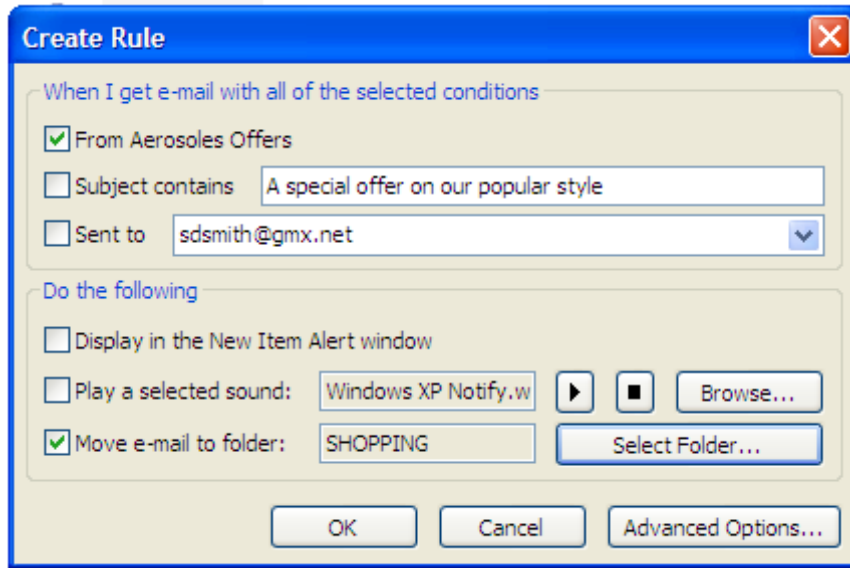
Create Rule

When I get e-mail with all of the selected conditions

From Aerosoles Offers

Subject contains A special offer on our popular style

Sent to sdsmith@gmx.net

Do the following

Display in the New Item Alert window

Play a selected sound: Windows XP Notify.w Browse...

Move e-mail to folder: SHOPPING Select Folder...

OK Cancel Advanced Options...